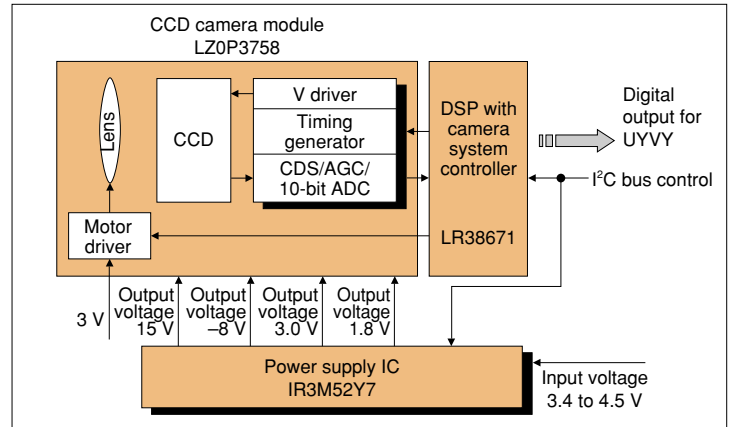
CCD camera module
LZ0P3758

Lens

CCD

V driver

Timing generator

CDS/AGC/ 10-bit ADC

DSP with camera system controller

LR38671

Digital output for UYVY

I$^2$C bus control

Motor driver

3 V

Output voltage 15 V

Output voltage –8 V

Output voltage 3.0 V

Output voltage 1.8 V

Power supply IC
IR3M52Y7

Input voltage
3.4 to 4.5 V